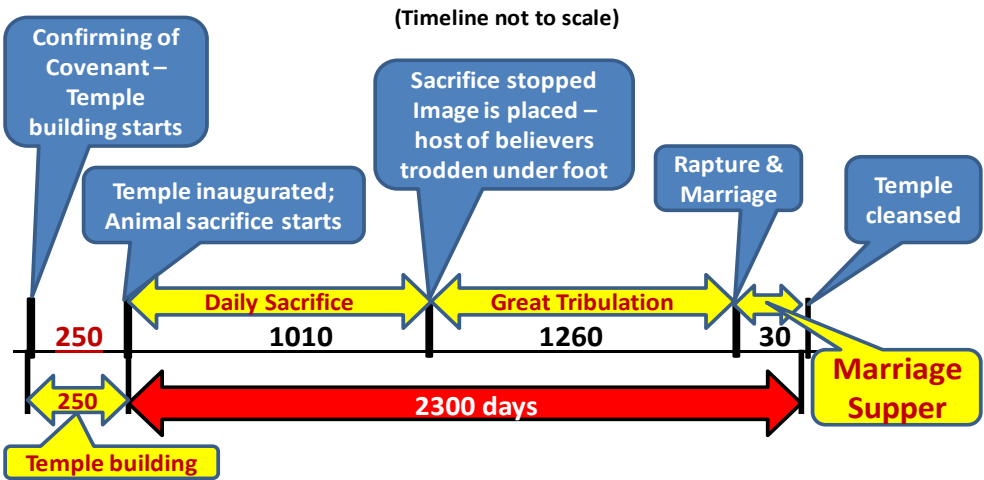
(Timeline not to scale)

Confirming of Covenant – Temple building starts

Temple inaugurated; Animal sacrifice starts

Sacrifice stopped Image is placed – host of believers trodden under foot

Rapture & Marriage

Temple cleansed

Daily Sacrifice

Great Tribulation

250

1010

1260

30

Marriage Supper

250

2300 days

Temple building